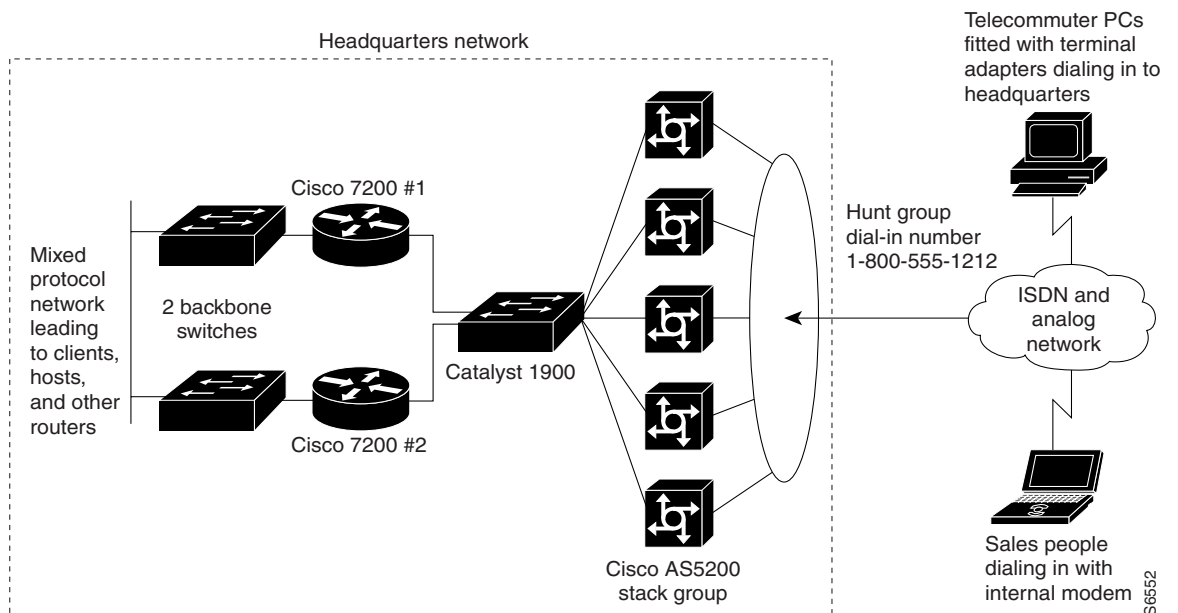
Headquarters network

Telecommuter PCs fitted with terminal adapters dialing in to headquarters

Cisco 7200 #1

Hunt group dial-in number 1-800-555-1212

Mixed protocol network leading to clients, hosts, and other routers

2 backbone switches

ISDN and analog network

Catalyst 1900

Cisco 7200 #2

Cisco AS5200 stack group

Sales people dialing in with internal modem

S6552